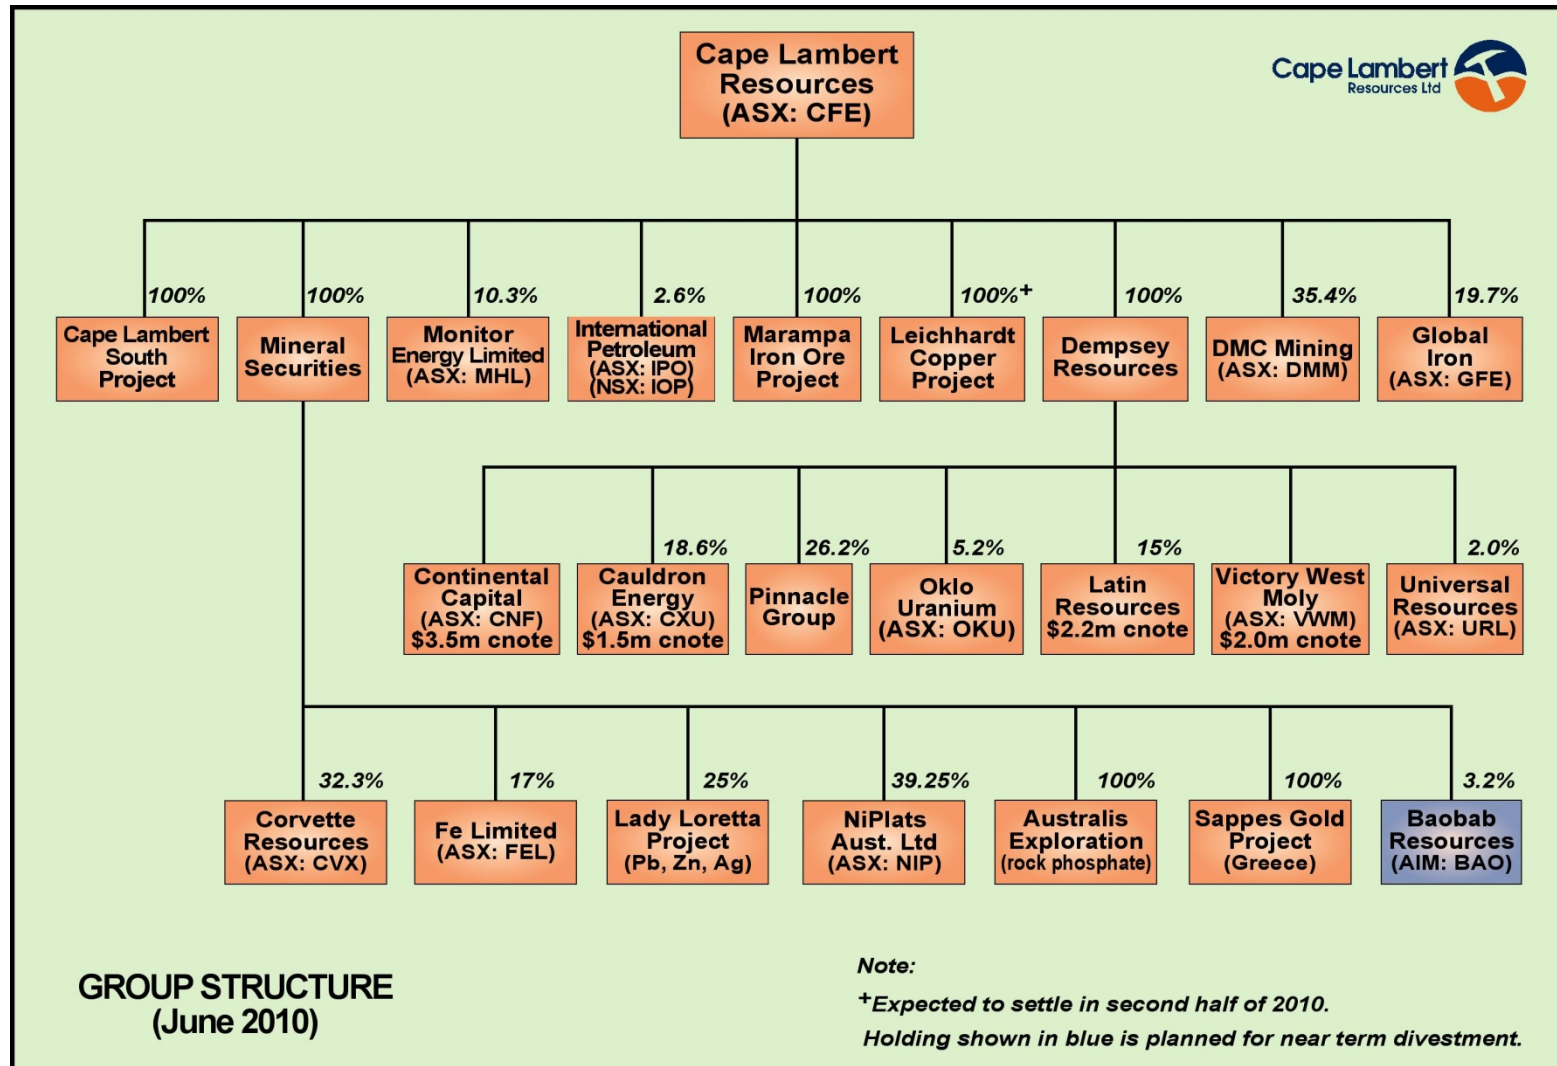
Cape Lambert Resources (ASX: CFE)

Cape Lambert Resources Ltd

100%
Cape Lambert South Project

100%
Mineral Securities

10.3%
Monitor Energy Limited (ASX: MHL)

2.6%
International Petroleum (ASX: IPO) (NSX: IOP)

100%
Marampa Iron Ore Project

100%$^+$
Leichhardt Copper Project

100%
Dempsey Resources

35.4%
DMC Mining (ASX: DMM)

19.7%
Global Iron (ASX: GFE)

Continental Capital (ASX: CNF) $3.5m cnote

18.6%
Cauldron Energy (ASX: CXU) $1.5m cnote

26.2%
Pinnacle Group

5.2%
Oklo Uranium (ASX: OKU)

15%
Latin Resources $2.2m cnote

Victory West Moly (ASX: VWM) $2.0m cnote

2.0%
Universal Resources (ASX: URL)

32.3%
Corvette Resources (ASX: CVX)

17%
Fe Limited (ASX: FEL)

25%
Lady Loretta Project (Pb, Zn, Ag)

39.25%
NiPlats Aust. Ltd (ASX: NIP)

100%
Australis Exploration (rock phosphate)

100%
Sappes Gold Project (Greece)

3.2%
Baobab Resources (AIM: BAO)

GROUP STRUCTURE (June 2010)

Note:
$^+$Expected to settle in second half of 2010.
Holding shown in blue is planned for near term divestment.